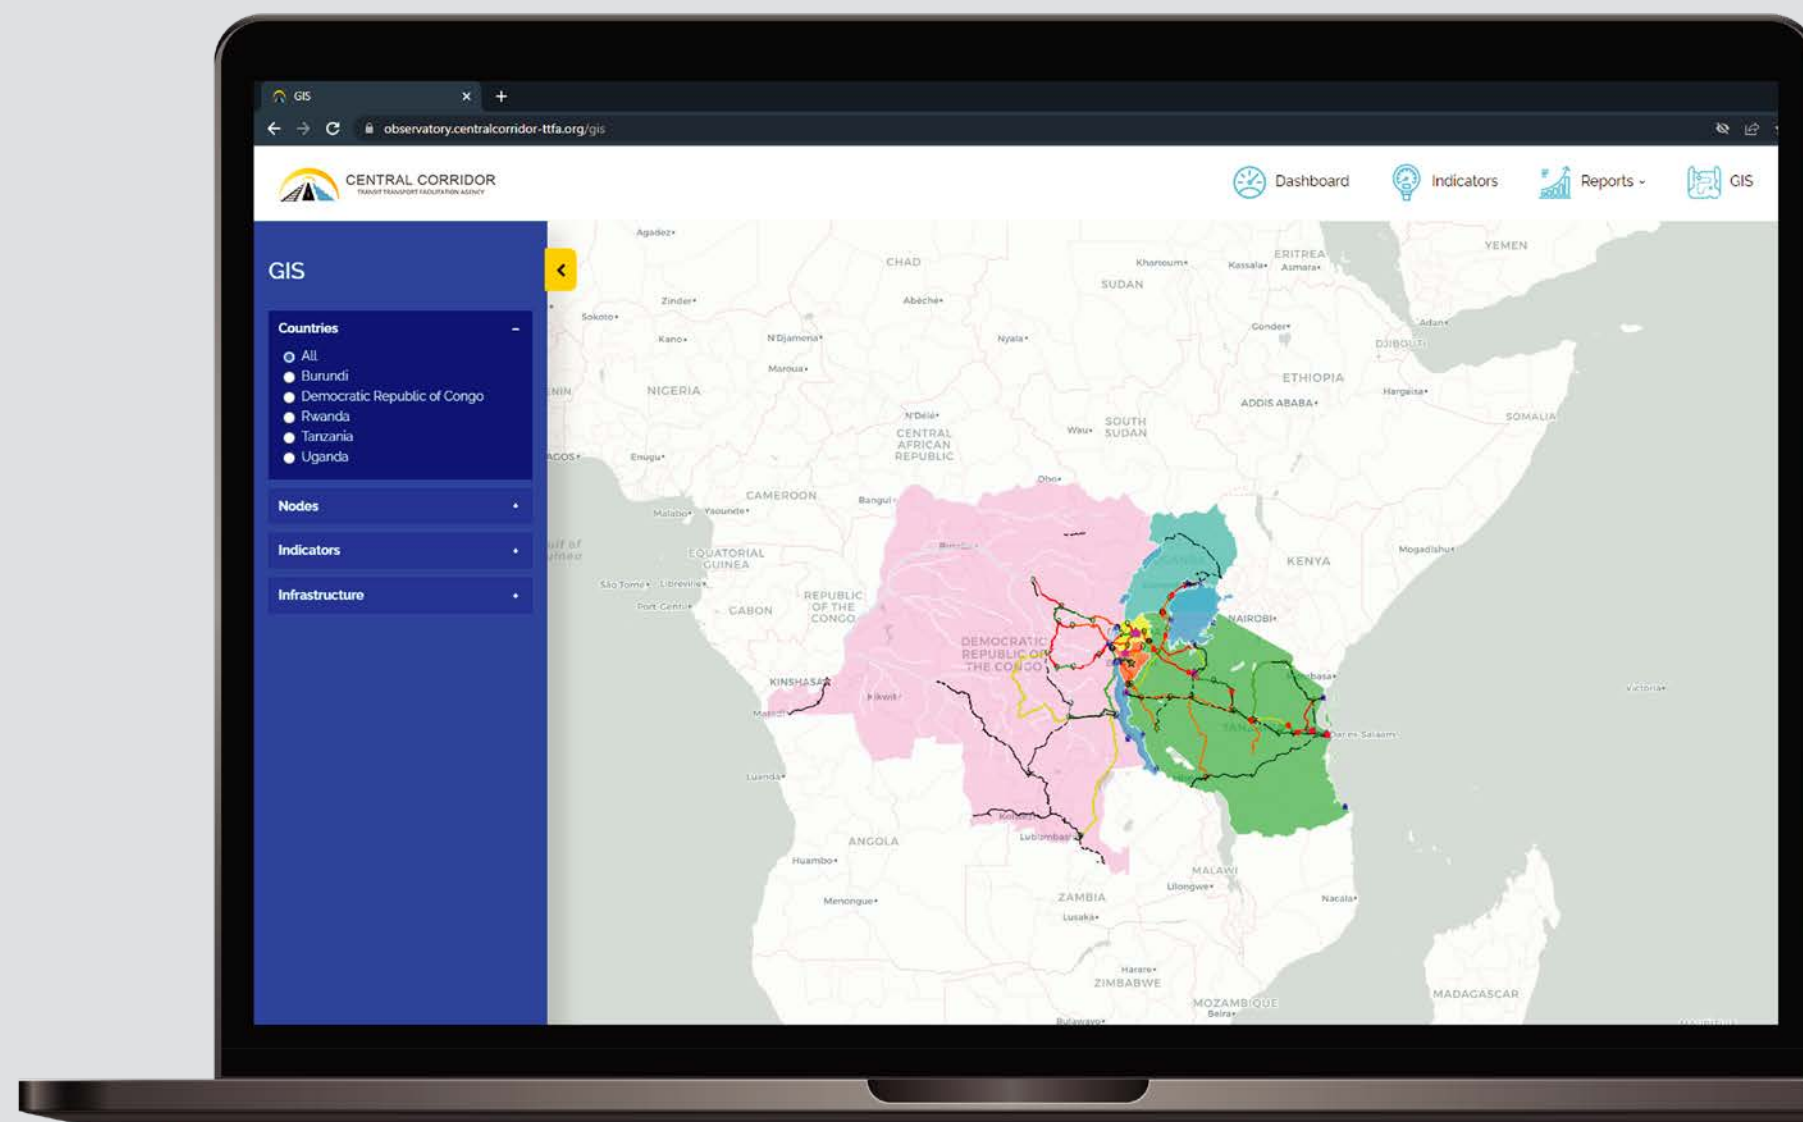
GIS ×
+
observatory.centralcorridor-ttfa.org/gis

CENTRAL CORRIDOR
TRANSIT TRANSPORT FACILITATION AGENCY

Dashboard Indicators Reports GIS

GIS

Countries –
All
Burundi
Democratic Republic of Congo
Rwanda
Tanzania
Uganda

Nodes
Indicators
Infrastructure

Agadez
CHAD
Khartoum
Kassala
ERITREA
Asmara
YEMEN
SUDAN
Zinder
Abeche
Sokoto
Gonder
Aden
Kano
N'Djamena
Nyala
DJIBOUTI
Maroua
NIGERIA
ETHIOPIA
Hargeisa
ADDIS ABABA
N'Dele
SOUTH SUDAN
SOMALIA
CENTRAL AFRICAN REPUBLIC
Wau
Enugu
Obo
CAMEROON
Bangui
Malabo
Yaounde
Mogadishu
EQUATORIAL GUINEA
KENYA
Sao Tome
Libreville
REPUBLIC OF THE CONGO
GABON
NAIROBI
Port Gentil
DEMOCRATIC REPUBLIC OF THE CONGO
KINSHASA
Kikwit
Matadi
Dar es Salaam
Victoria
Luanda
Kolwezi
ANGOLA
Lubumbashi
Huambo
MALAWI
Lilongwe
ZAMBIA
Nacala
Menongue
Lusaka
Harare
ZIMBABWE
MOZAMBIQUE
MADAGASCAR
Beira
Bulawayo